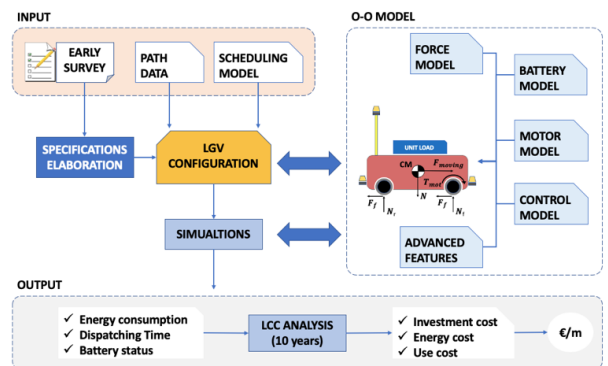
INPUT

EARLY SURVEY

PATH DATA

SCHEDULING MODEL

SPECIFICATIONS ELABORATION

LGV CONFIGURATION

SIMUALTIONS

O-O MODEL

FORCE MODEL

BATTERY MODEL

MOTOR MODEL

CONTROL MODEL

ADVANCED FEATURES

UNIT LOAD

CM

$F_{moving}$

$T_{mot}$

$F_f$

$N_r$

$N$

$F_f$

$N_t$

OUTPUT

✓ Energy consumption
✓ Dispatching Time
✓ Battery status

LCC ANALYSIS (10 years)

✓ Investment cost
✓ Energy cost
✓ Use cost

€/m